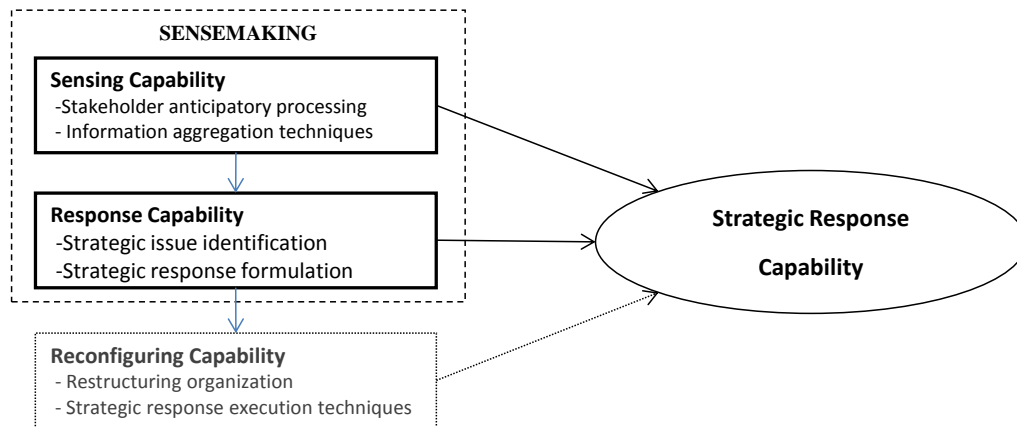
SENSEMAKING

Sensing Capability
-Stakeholder anticipatory processing
- Information aggregation techniques

Response Capability
-Strategic issue identification
-Strategic response formulation

Reconfiguring Capability
- Restructuring organization
- Strategic response execution techniques

Strategic Response Capability